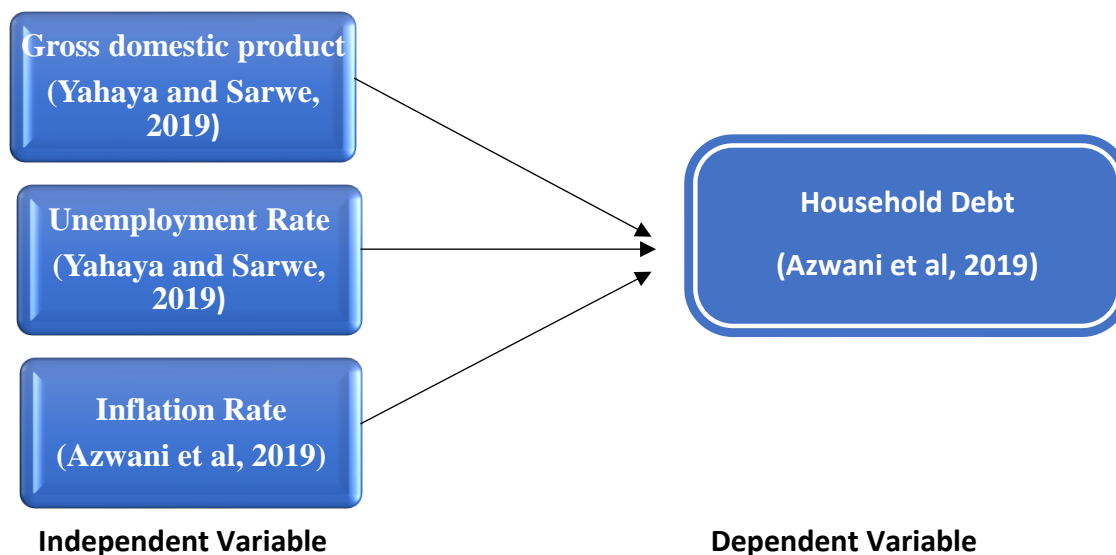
Gross domestic product
(Yahaya and Sarwe, 2019)

Unemployment Rate
(Yahaya and Sarwe, 2019)

Inflation Rate
(Azwani et al, 2019)

Household Debt
(Azwani et al, 2019)

Independent Variable

Dependent Variable